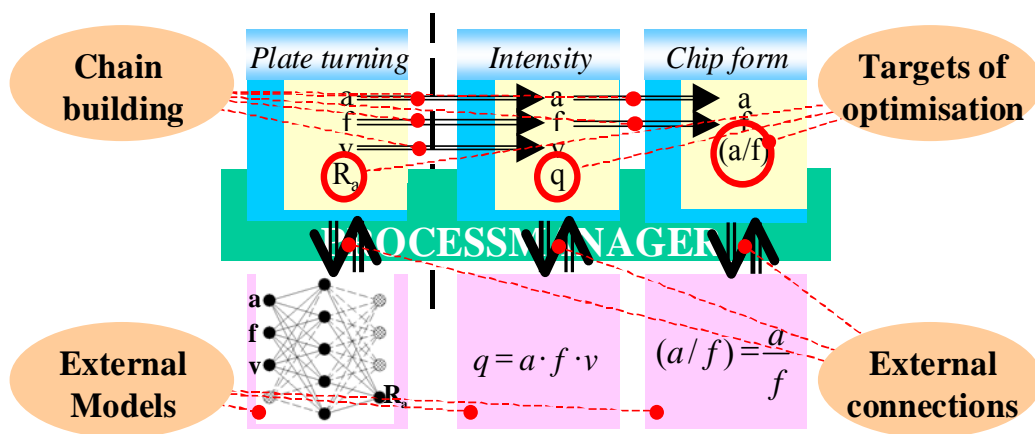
Chain building

Plate turning

a
f
v
$R_a$

Intensity

a
f
v
q

Chip form

a
f
(a/f)

Targets of optimisation

PROCESSMANAGER

a
f
v
$R_a$

$q = a \cdot f \cdot v$

$(a/f) = \frac{a}{f}$

External Models

External connections